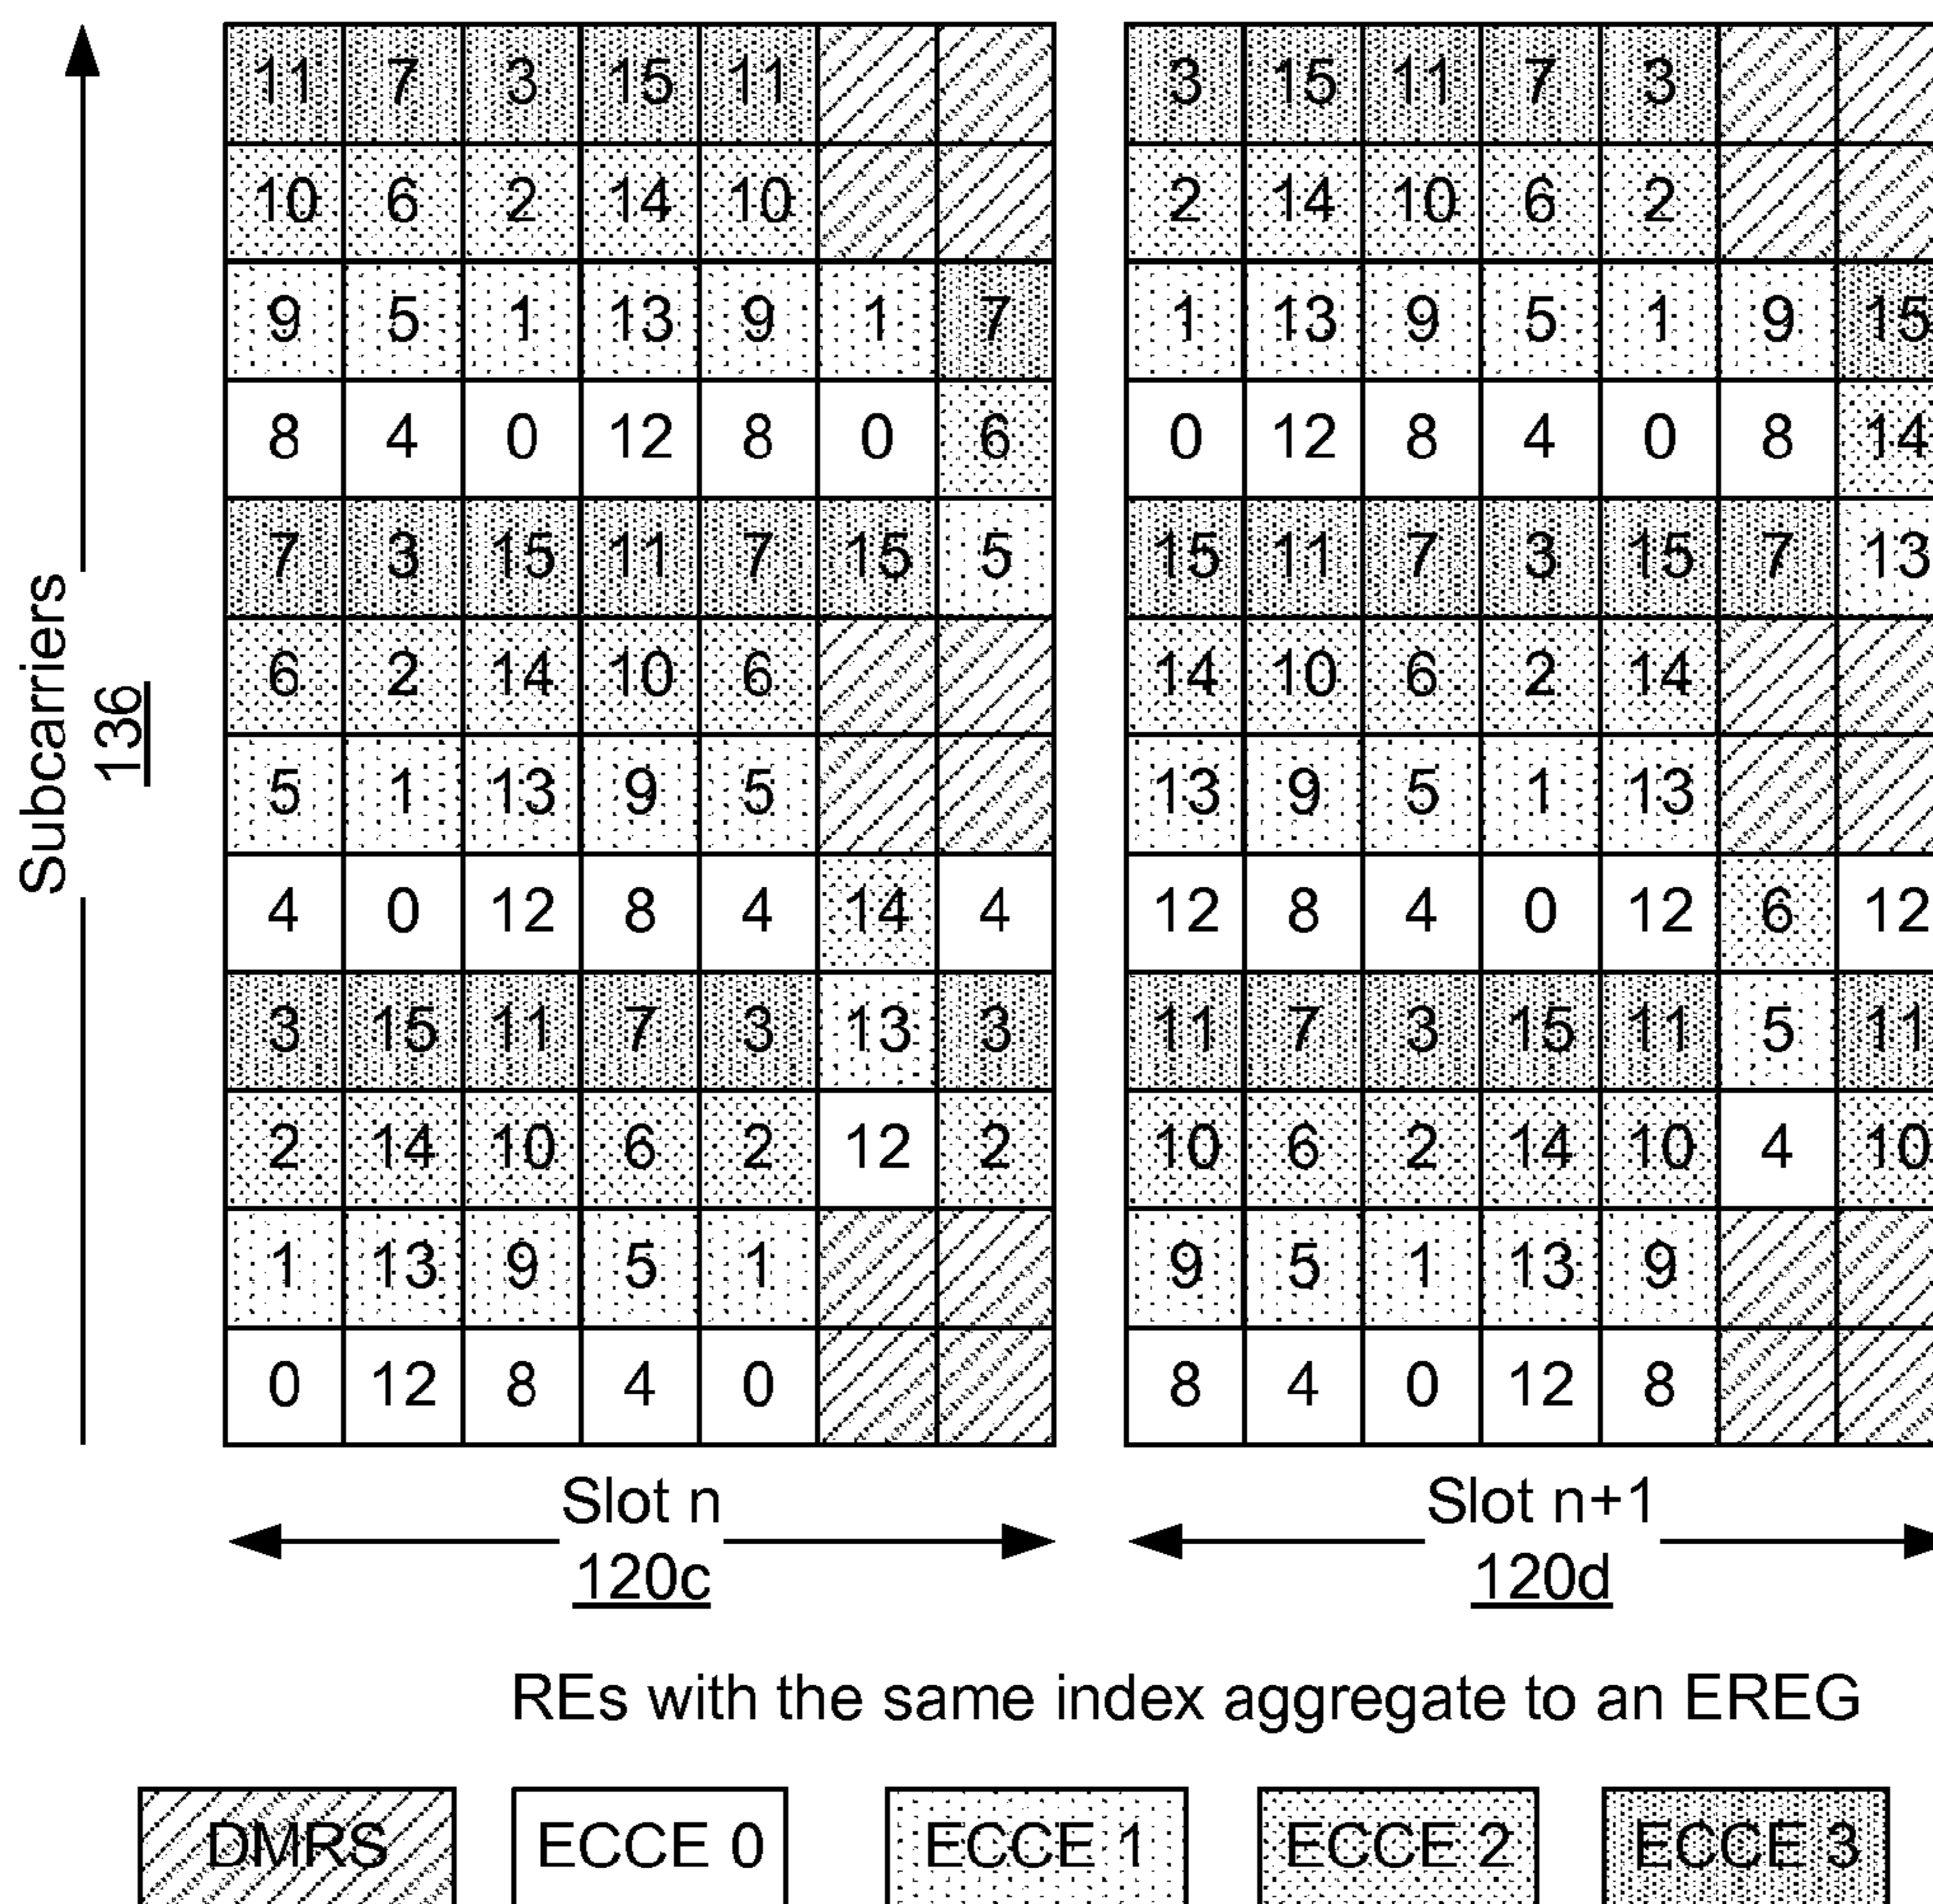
Subcarriers
136

| 11 | 7 | 3 | 15 | 11 | | |
|---|---|---|---|---|---|---|
| 10 | 6 | 2 | 14 | 10 | | |
| 9 | 5 | 1 | 13 | 9 | 1 | 7 |
| 8 | 4 | 0 | 12 | 8 | 0 | 6 |
| 7 | 3 | 15 | 11 | 7 | 15 | 5 |
| 6 | 2 | 14 | 10 | 6 | | |
| 5 | 1 | 13 | 9 | 5 | | |
| 4 | 0 | 12 | 8 | 4 | 14 | 4 |
| 3 | 15 | 11 | 7 | 3 | 13 | 3 |
| 2 | 14 | 10 | 6 | 2 | 12 | 2 |
| 1 | 13 | 9 | 5 | 1 | | |
| 0 | 12 | 8 | 4 | 0 | | |

| 3 | 15 | 11 | 7 | 3 | | |
|---|---|---|---|---|---|---|
| 2 | 14 | 10 | 6 | 2 | | |
| 1 | 13 | 9 | 5 | 1 | 9 | 15 |
| 0 | 12 | 8 | 4 | 0 | 8 | 14 |
| 15 | 11 | 7 | 3 | 15 | 7 | 13 |
| 14 | 10 | 6 | 2 | 14 | | |
| 13 | 9 | 5 | 1 | 13 | | |
| 12 | 8 | 4 | 0 | 12 | 6 | 12 |
| 11 | 7 | 3 | 15 | 11 | 5 | 11 |
| 10 | 6 | 2 | 14 | 10 | 4 | 10 |
| 9 | 5 | 1 | 13 | 9 | | |
| 8 | 4 | 0 | 12 | 8 | | |

Slot n
120c

Slot n+1
120d

REs with the same index aggregate to an EREG

DMRS
ECCE 0
ECCE 1
ECCE 2
ECCE 3